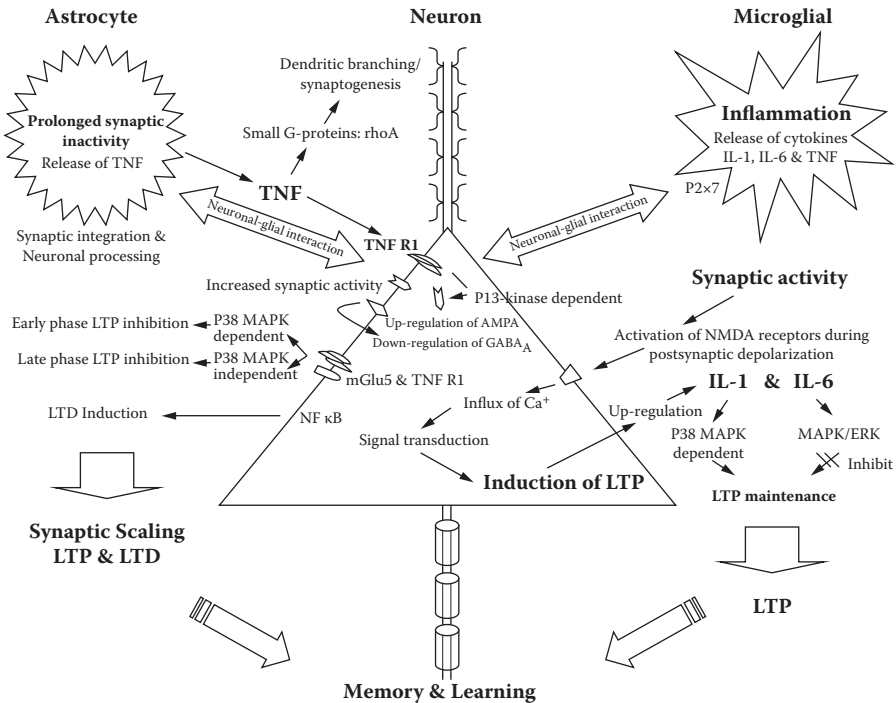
Astrocyte

Neuron

Microglial

Prolonged synaptic inactivity
Release of TNF

Dendritic branching/ synaptogenesis

Small G-proteins: rhoA

Inflammation
Release of cytokines IL-1, IL-6 & TNF

P2×7

TNF

Neuronal-glial interaction

Neuronal-glial interaction

Synaptic integration & Neuronal processing

TNF R1

Increased synaptic activity

P13-kinase dependent

Synaptic activity

Early phase LTP inhibition

P38 MAPK dependent

Up-regulation of AMPA

Down-regulation of GABA$_A$

Activation of NMDA receptors during postsynaptic depolarization

Late phase LTP inhibition

P38 MAPK independent

mGlu5 & TNF R1

IL-1 & IL-6

Influx of Ca$^+$

LTD Induction

NF κB

Up-regulation

Signal transduction

P38 MAPK dependent

MAPK/ERK

Inhibit

Induction of LTP

LTP maintenance

Synaptic Scaling LTP & LTD

LTP

Memory & Learning